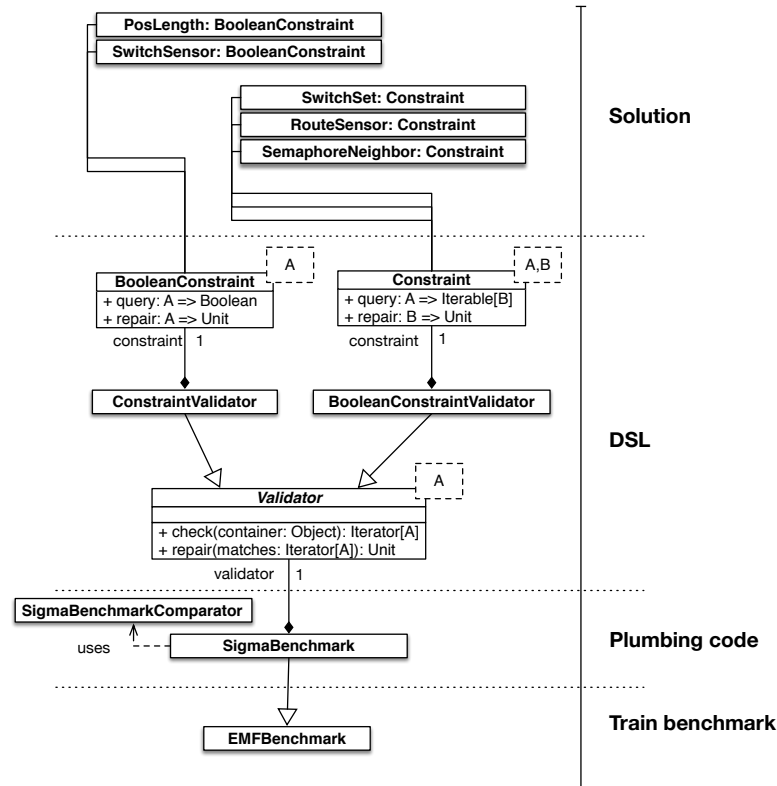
PosLength: BooleanConstraint
SwitchSensor: BooleanConstraint

SwitchSet: Constraint
RouteSensor: Constraint
SemaphoreNeighbor: Constraint

Solution

A
BooleanConstraint
+ query: A => Boolean
+ repair: A => Unit
constraint 1

A,B
Constraint
+ query: A => Iterable[B]
+ repair: B => Unit
constraint 1

ConstraintValidator

BooleanConstraintValidator

DSL

A
Validator
+ check(container: Object): Iterator[A]
+ repair(matches: Iterator[A]): Unit
validator 1

SigmaBenchmarkComparator
uses
SigmaBenchmark

Plumbing code

EMFBenchmark

Train benchmark